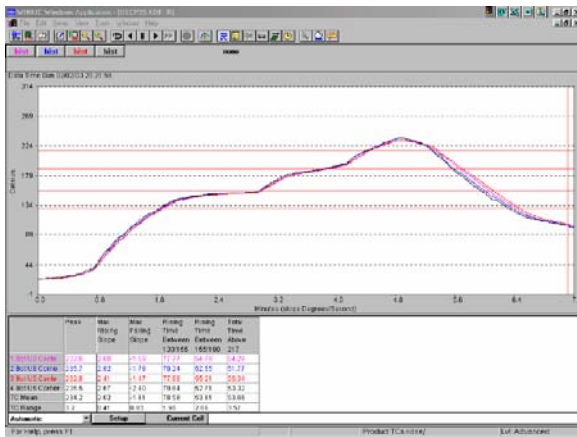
KIC Wizard Application - [ECP23.KDF 8]
File Edit View Tools Window Help

blst blst blst blst

none

Data Time Date 3/08/2013 20:21:56

314
269
224
179
134
89
44
-1

Celsius

0.0 0.8 1.6 2.4 3.2 4.0 4.8 5.6 6.4 7

Window (Kiloj Degrees/Second)

| | Peak | Max Rising Slope | Max Falling Slope | Rising Time Between 120/155 | Rising Time Between 155/190 | Time Above 217 |
|---|---|---|---|---|---|---|
| 1 Bot/US Corne | 232.8 | 2.60 | -1.53 | 77.77 | 54.78 | 54.29 |
| 2 Bot/US Corne | 235.7 | 2.62 | -1.76 | 79.24 | 62.55 | 51.27 |
| 3 Bot/US Corne | 232.8 | 2.41 | -1.47 | 77.05 | 65.21 | 55.34 |
| 4 Bot/US Corne | 235.5 | 2.47 | -2.40 | 79.64 | 62.78 | 53.32 |
| TC Mean | 234.2 | 2.62 | -1.81 | 78.58 | 63.85 | 53.66 |
| TC Range | 3.2 | 0.41 | 0.93 | 1.90 | 2.65 | 3.57 |

Automatic | Setup | Current Cell

For Help, press F1 | Product TC:none | Lvl: Advanced